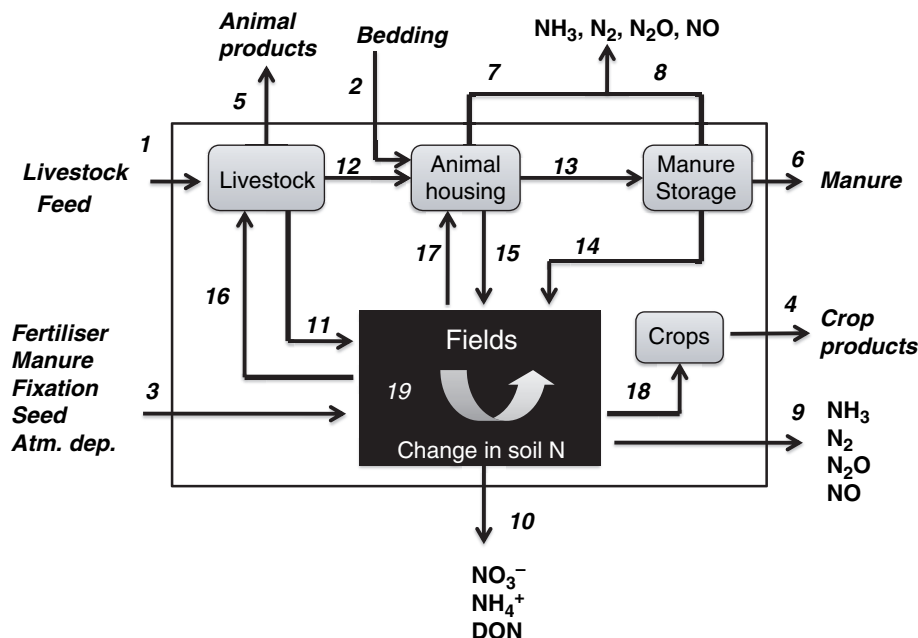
Animal products

Bedding

$NH_3$, $N_2$, $N_2O$, NO

5

2

7

8

1

Livestock Feed

Livestock

12

Animal housing

13

Manure Storage

6

Manure

17

15

14

16

11

Fields

Crops

4

Crop products

Fertiliser
Manure
Fixation
Seed
Atm. dep.

3

19

18

9

$NH_3$
$N_2$
$N_2O$
NO

Change in soil N

10

$NO_3^-$
$NH_4^+$
DON